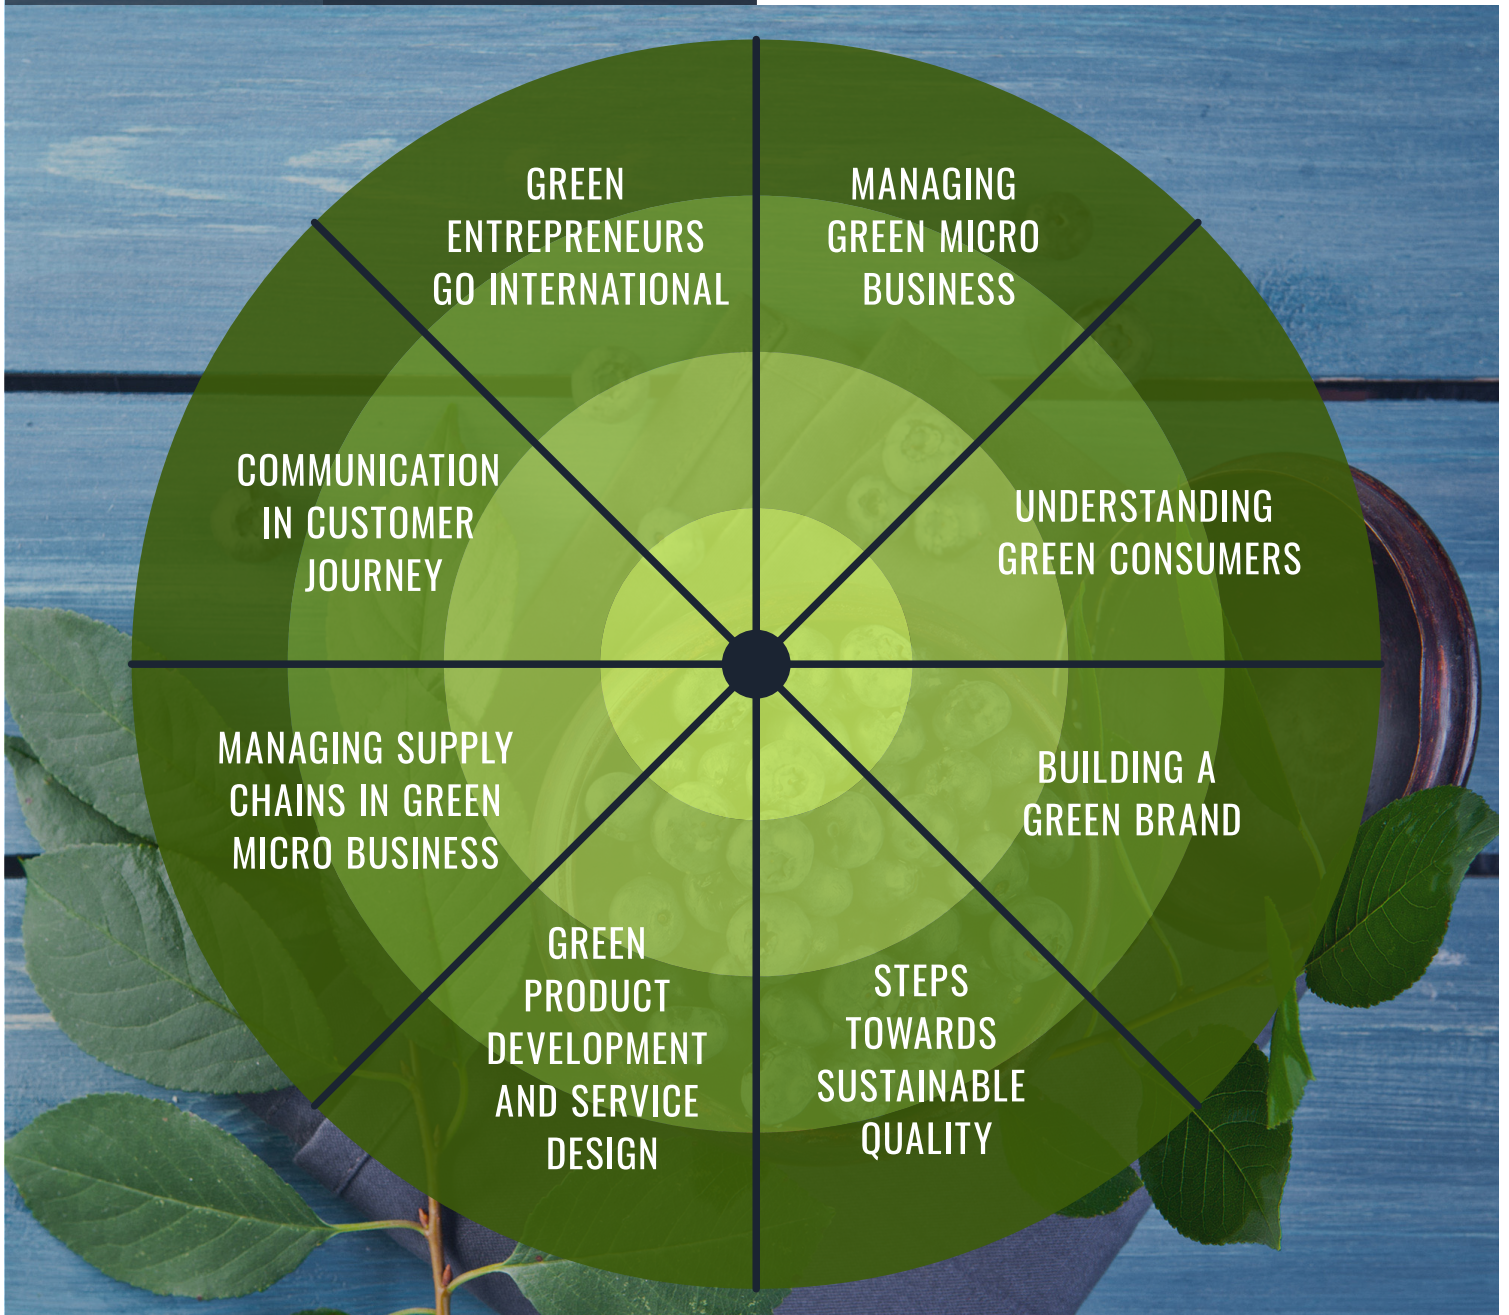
GREEN ENTREPRENEURS GO INTERNATIONAL

MANAGING GREEN MICRO BUSINESS

COMMUNICATION IN CUSTOMER JOURNEY

UNDERSTANDING GREEN CONSUMERS

MANAGING SUPPLY CHAINS IN GREEN MICRO BUSINESS

BUILDING A GREEN BRAND

GREEN PRODUCT DEVELOPMENT AND SERVICE DESIGN

STEPS TOWARDS SUSTAINABLE QUALITY